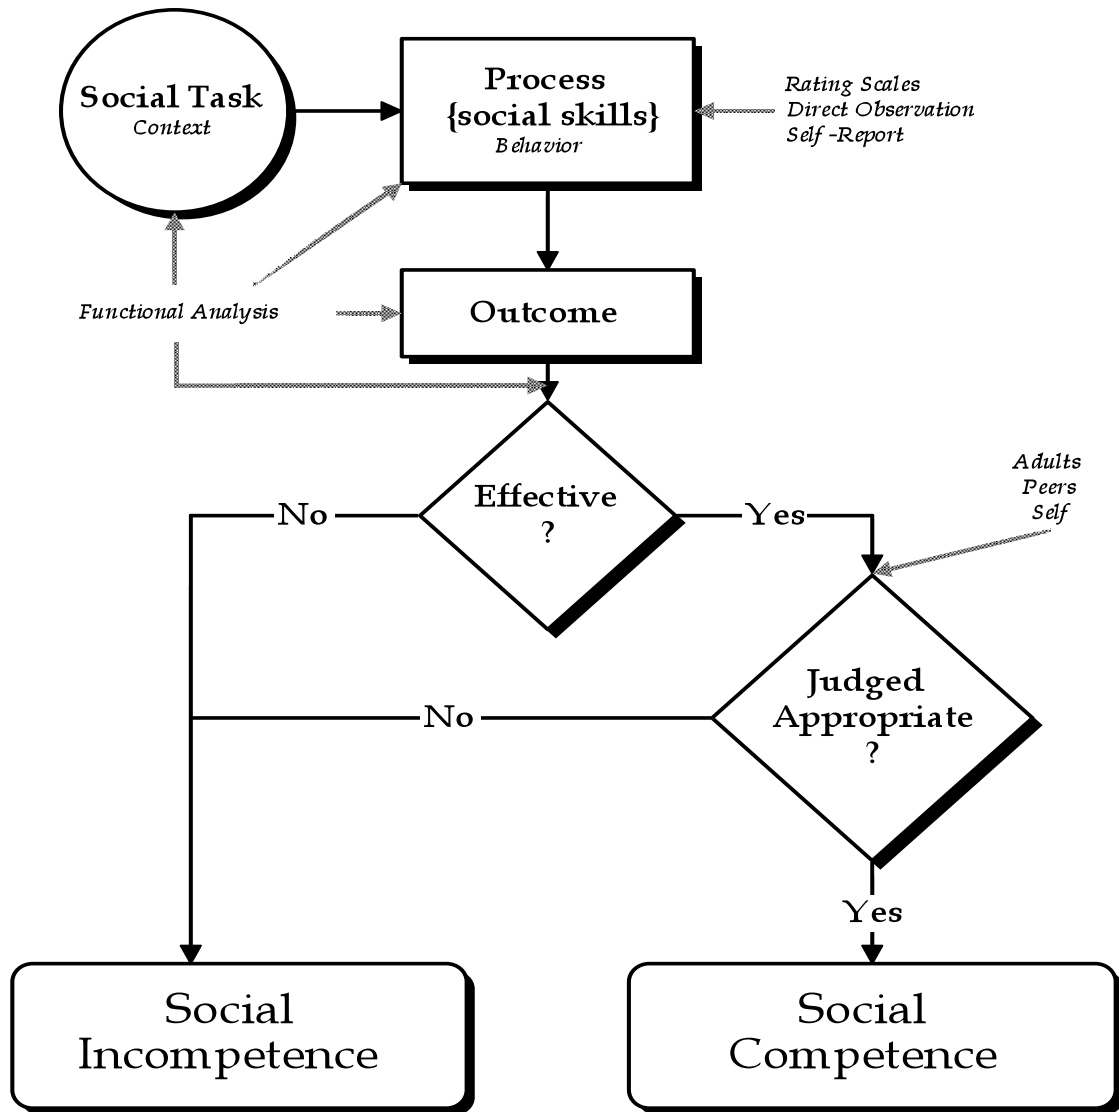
Social Task
Context

Process
{social skills}
Behavior

Rating Scales
Direct Observation
Self -Report

Functional Analysis

Outcome

Effective
?

No

Yes

Adults
Peers
Self

Judged
Appropriate
?

No

Yes

Social
Incompetence

Social
Competence